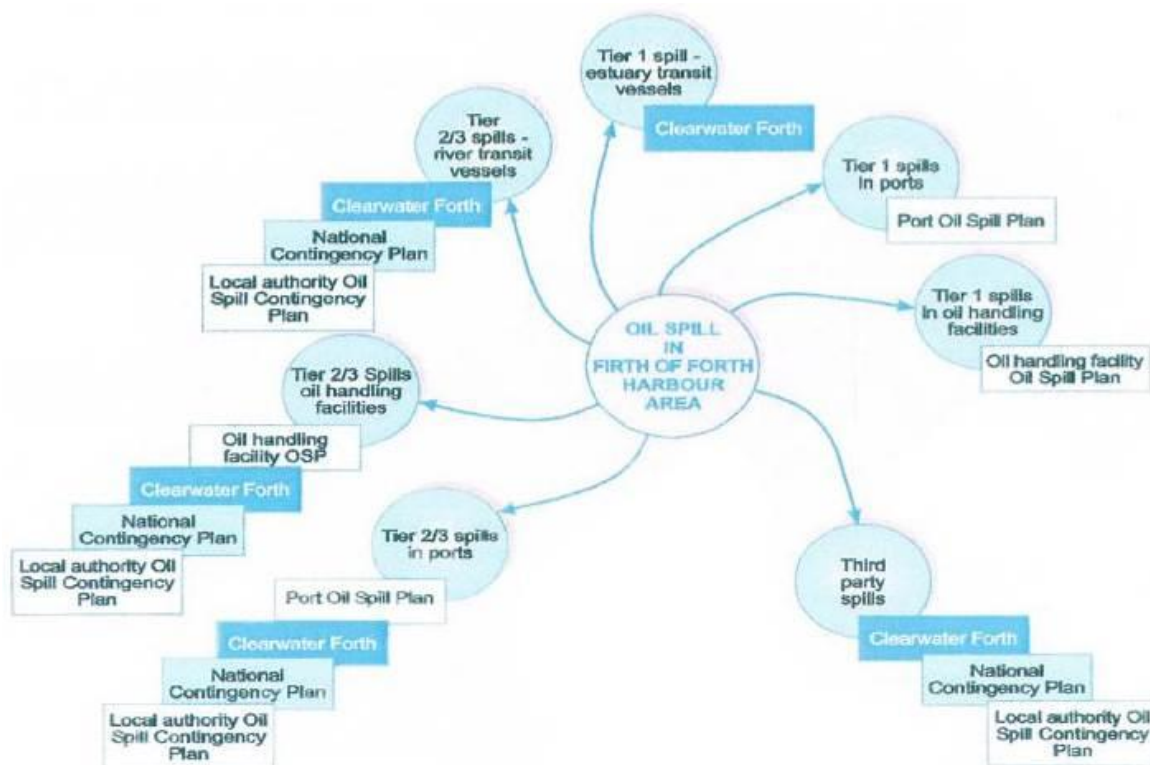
OIL SPILL IN FIRTH OF FORTH HARBOUR AREA

Tier 2/3 spills - river transit vessels

Clearwater Forth

National Contingency Plan

Local authority Oil Spill Contingency Plan

Tier 1 spill - estuary transit vessels

Clearwater Forth

Tier 1 spills in ports

Port Oil Spill Plan

Tier 1 spills in oil handling facilities

Oil handling facility Oil Spill Plan

Tier 2/3 Spills oil handling facilities

Oil handling facility OSP

Clearwater Forth

National Contingency Plan

Local authority Oil Spill Contingency Plan

Tier 2/3 spills in ports

Port Oil Spill Plan

Clearwater Forth

National Contingency Plan

Local authority Oil Spill Contingency Plan

Third party spills

Clearwater Forth

National Contingency Plan

Local authority Oil Spill Contingency Plan